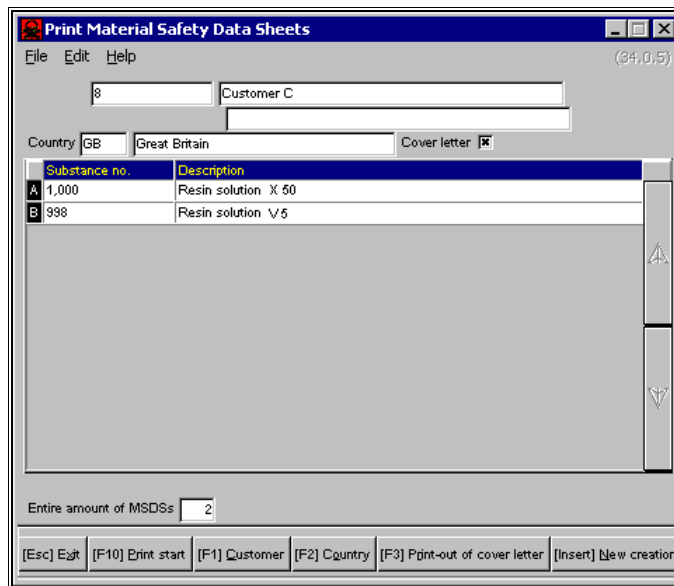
Print Material Safety Data Sheets

File Edit Help

(34.0.5)

8 Customer C

Country GB Great Britain Cover letter

|  | Substance no. | Description |
|---|---|---|
| A | 1,000 | Resin solution X 50 |
| B | 998 | Resin solution V 5 |

Entire amount of MSDSs 2

[Esc] Exit [F10] Print start [F1] Customer [F2] Country [F3] Print-out of cover letter [Insert] New creation